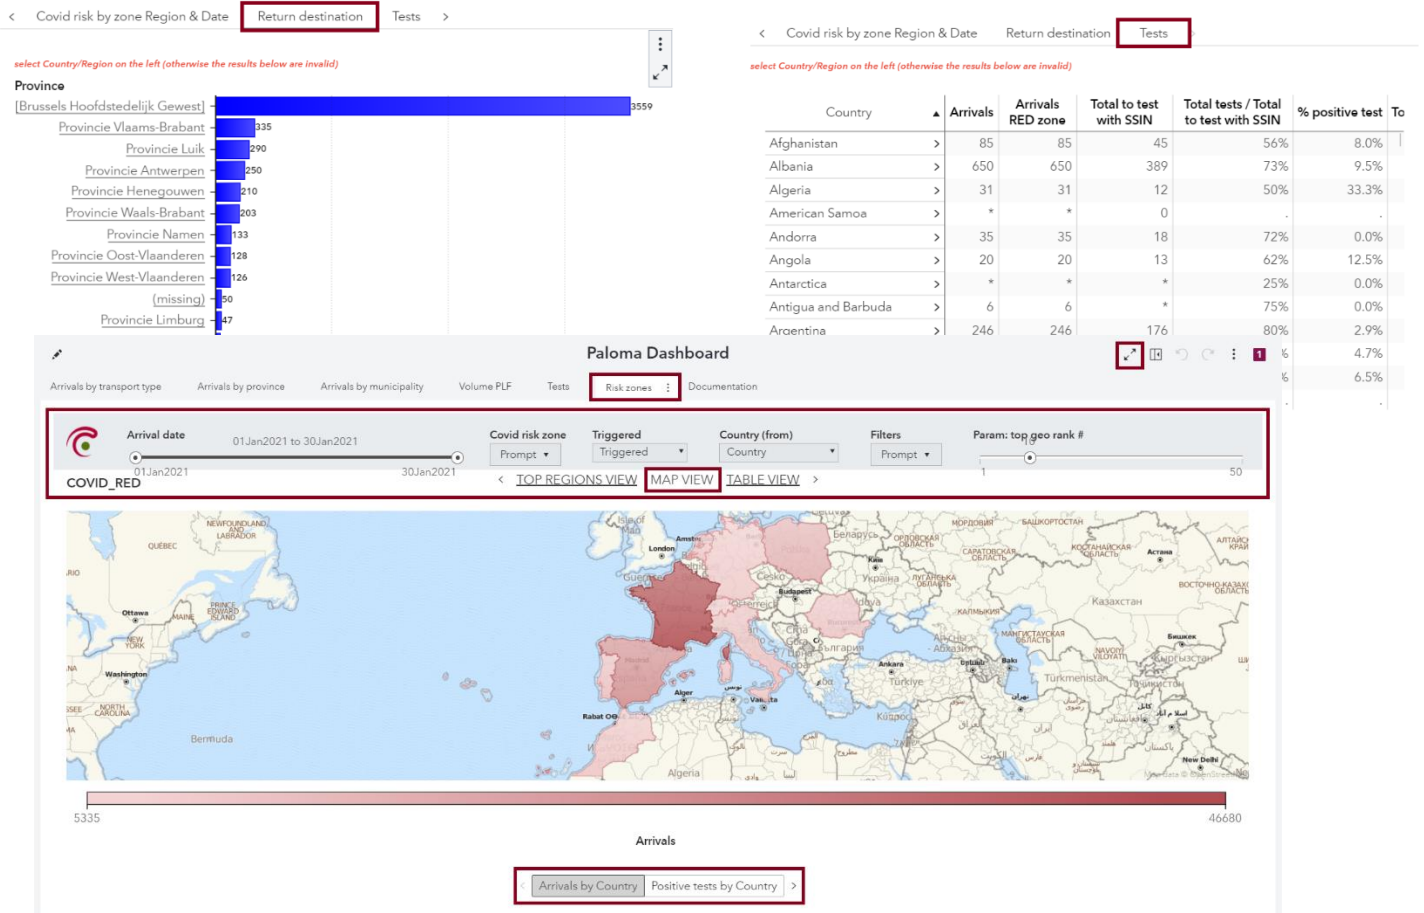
< Covid risk by zone Region & Date Return destination Tests >

select Country/Region on the left (otherwise the results below are invalid)

Province

| Province | |
|---|---|
| [Brussels Hoofdstedelijk Gewest] | 3559 |
| Provincie Vlaams-Brabant | 335 |
| Provincie Luik | 290 |
| Provincie Antwerpen | 250 |
| Provincie Henegouwen | 210 |
| Provincie Waals-Brabant | 203 |
| Provincie Namen | 133 |
| Provincie Oost-Vlaanderen | 128 |
| Provincie West-Vlaanderen | 126 |
| (missing) | 50 |
| Provincie Limburg | 47 |

< Covid risk by zone Region & Date Return destination Tests >

select Country/Region on the left (otherwise the results below are invalid)

| Country | Arrivals | Arrivals RED zone | Total to test with SSIN | Total tests / Total to test with SSIN | % positive test | To |
|---|---|---|---|---|---|---|
| Afghanistan > | 85 | 85 | 45 | 56% | 8.0% | |
| Albania > | 650 | 650 | 389 | 73% | 9.5% | |
| Algeria > | 31 | 31 | 12 | 50% | 33.3% | |
| American Samoa > | * | * | 0 | . | . | |
| Andorra > | 35 | 35 | 18 | 72% | 0.0% | |
| Angola > | 20 | 20 | 13 | 62% | 12.5% | |
| Antarctica > | * | * | * | 25% | 0.0% | |
| Antigua and Barbuda > | 6 | 6 | * | 75% | 0.0% | |
| Argentina > | 246 | 246 | 176 | 80% | 2.9% | |
| | | | | % | 4.7% | |
| | | | | % | 6.5% | |

Paloma Dashboard

Arrivals by transport type Arrivals by province Arrivals by municipality Volume PLF Tests Risk zones Documentation

COVID_RED

Arrival date 01Jan2021 to 30Jan2021 01Jan2021 30Jan2021

Covid risk zone Prompt

Triggered Triggered

Country (from) Country

Filters Prompt

Param: top geo rank # 10 1 50

< TOP REGIONS VIEW MAP VIEW TABLE VIEW >

NEWFOUNDLAND AND LABRADOR QUÉBEC Ottawa PRINCE EDWARD ISLAND MAINE NEW YORK Washington NORTH CAROLINA Bermuda London Amsterdam Беларусь Polska Україна Česko Budapest Österreich Madrid Alger Rabat Valletta Ankara Türkiye Algeria Kiev Казахстан Астана Türkmenistan Baku Tbilisi Erevan New Delhi

5335 46680

Arrivals

< Arrivals by Country Positive tests by Country >